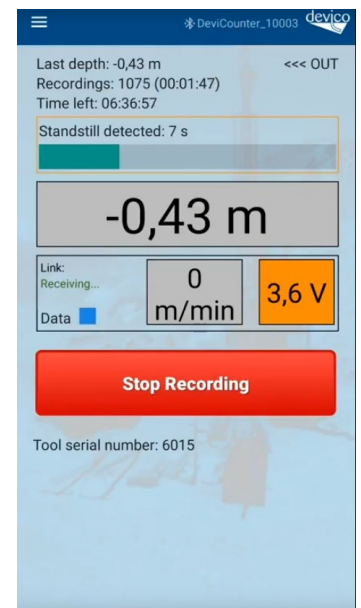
DeviCounter_10003 devico

Last depth: -0,43 m
Recordings: 1075 (00:01:47)
Time left: 06:36:57

<<< OUT

Standstill detected: 7 s

-0,43 m

Link:
Receiving...

Data

0
m/min

3,6 V

Stop Recording

Tool serial number: 6015